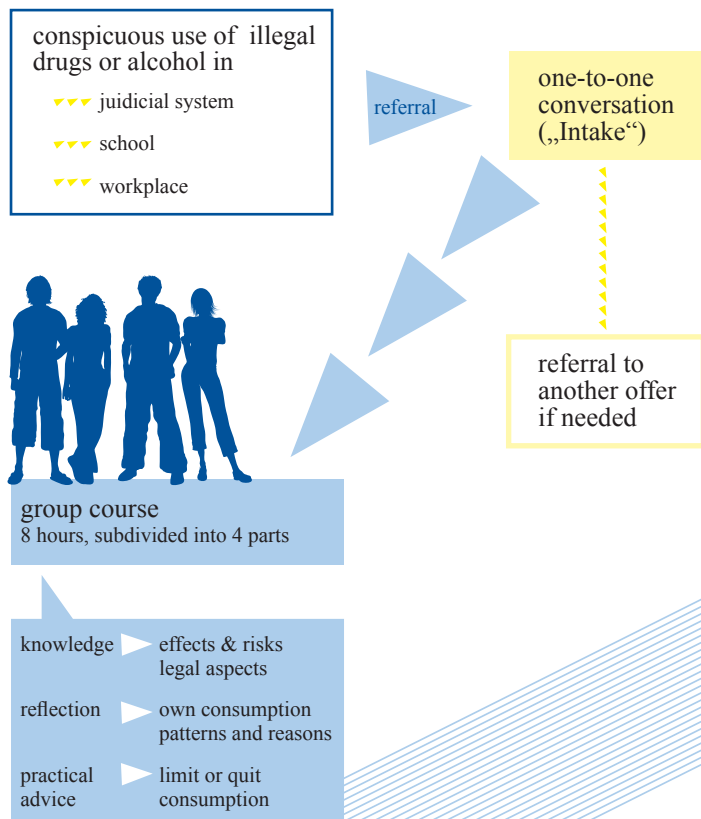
conspicuous use of illegal drugs or alcohol in

juidicial system

school

workplace

referral

one-to-one conversation („Intake“)

referral to another offer if needed

group course
8 hours, subdivided into 4 parts

knowledge
effects & risks
legal aspects

reflection
own consumption patterns and reasons

practical advice
limit or quit consumption